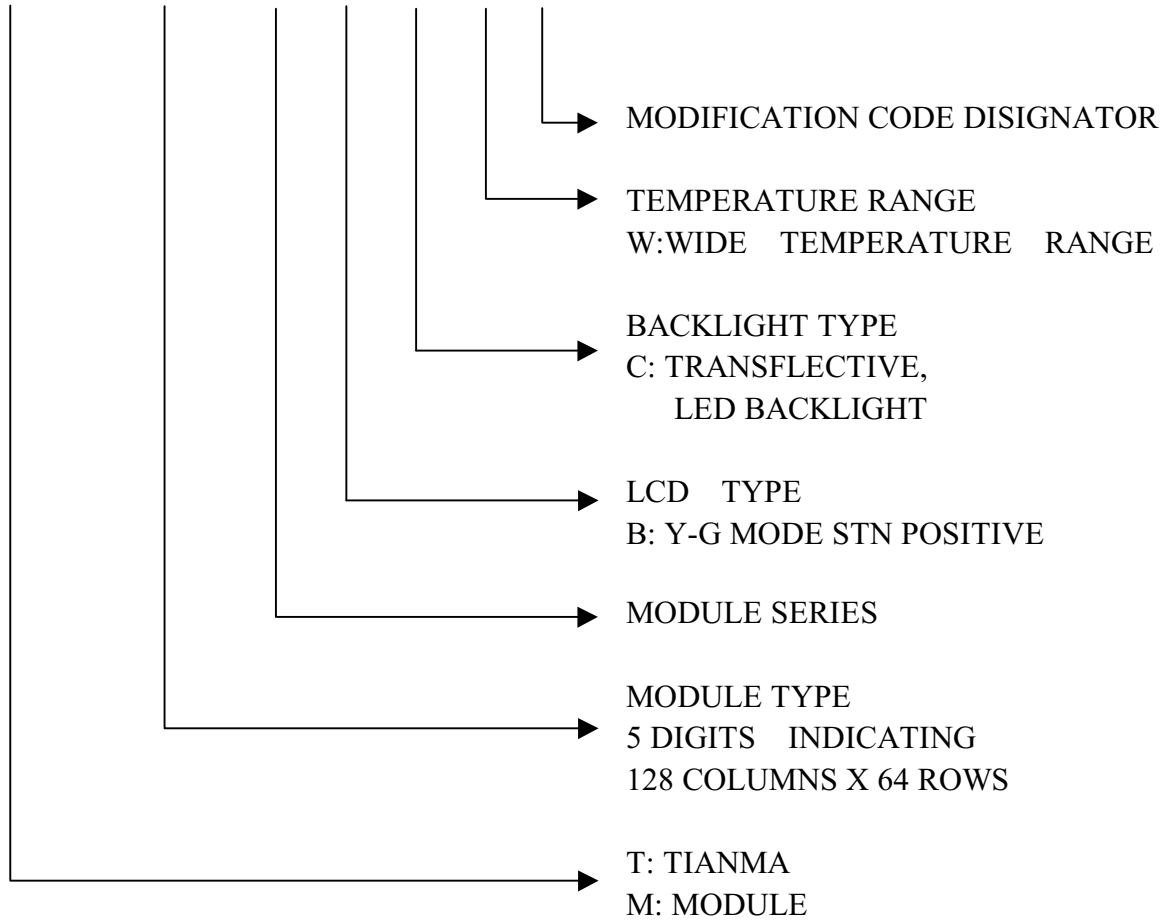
MODIFICATION CODE DISIGNATOR

TEMPERATURE RANGE
W:WIDE TEMPERATURE RANGE

BACKLIGHT TYPE
C: TRANSFLECTIVE,
LED BACKLIGHT

LCD TYPE
B: Y-G MODE STN POSITIVE

MODULE SERIES

MODULE TYPE
5 DIGITS INDICATING
128 COLUMNS X 64 ROWS

T: TIANMA
M: MODULE